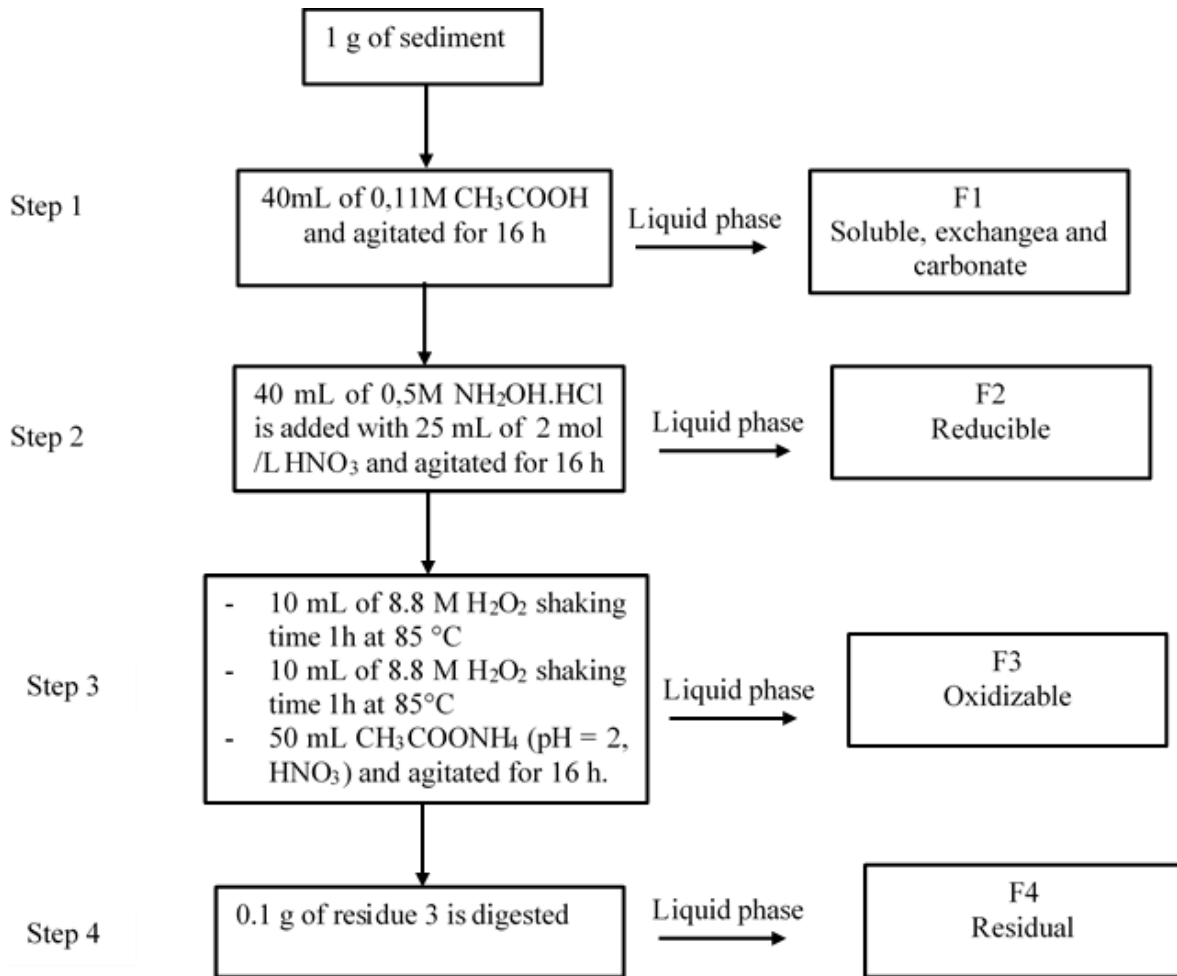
1 g of sediment

Step 1

40mL of 0,11M $CH_3COOH$ and agitated for 16 h

Liquid phase

F1
Soluble, exchangea and carbonate

Step 2

40 mL of 0,5M $NH_2OH.HCl$ is added with 25 mL of 2 mol /L $HNO_3$ and agitated for 16 h

Liquid phase

F2
Reducible

Step 3

- 10 mL of 8.8 M $H_2O_2$ shaking time 1h at 85 °C
- 10 mL of 8.8 M $H_2O_2$ shaking time 1h at 85°C
- 50 mL $CH_3COONH_4$ (pH = 2, $HNO_3$) and agitated for 16 h.

Liquid phase

F3
Oxidizable

Step 4

0.1 g of residue 3 is digested

Liquid phase

F4
Residual